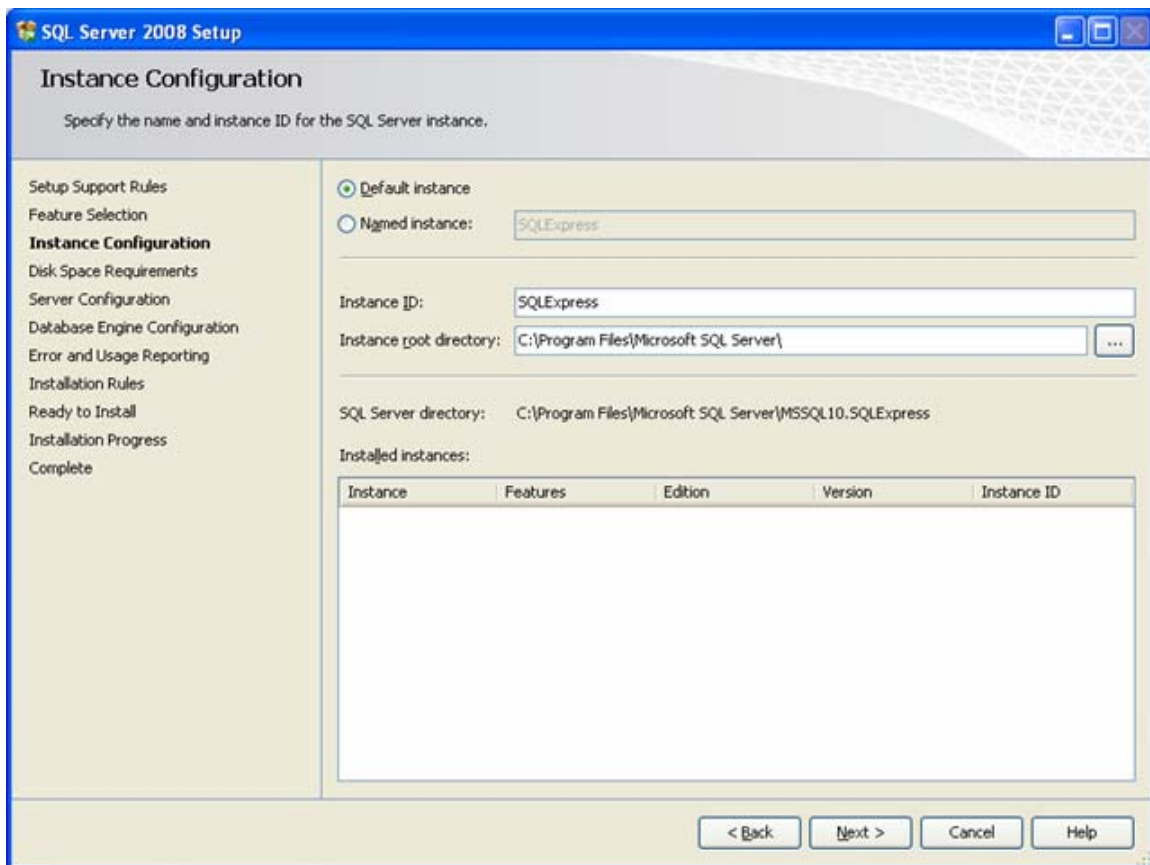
SQL Server 2008 Setup

Instance Configuration

Specify the name and instance ID for the SQL Server instance.

Setup Support Rules
Feature Selection
Instance Configuration
Disk Space Requirements
Server Configuration
Database Engine Configuration
Error and Usage Reporting
Installation Rules
Ready to Install
Installation Progress
Complete

Default instance
Named instance: SQLExpress

Instance ID: SQLExpress
Instance root directory: C:\Program Files\Microsoft SQL Server\ ...

SQL Server directory: C:\Program Files\Microsoft SQL Server\MSSQL10.SQLExpress

Installed instances:

| Instance | Features | Edition | Version | Instance ID |
|---|---|---|---|---|

< Back | Next > | Cancel | Help